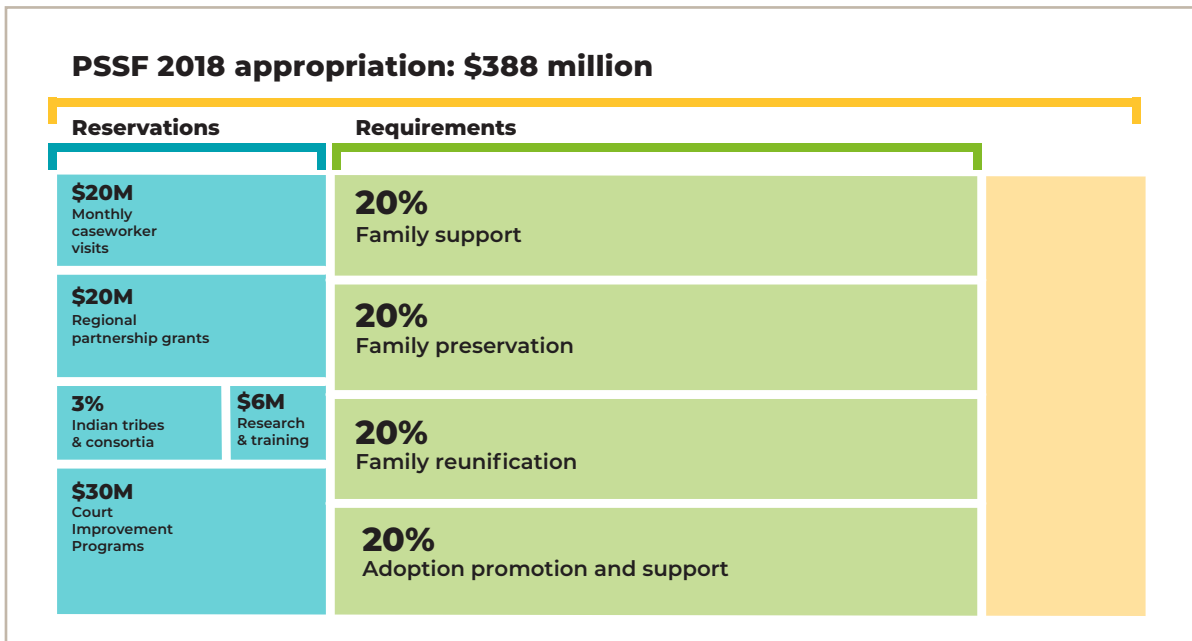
PSSF 2018 appropriation: $388 million

Reservations

Requirements

$20M
Monthly caseworker visits

$20M
Regional partnership grants

3%
Indian tribes & consortia

$6M
Research & training

$30M
Court Improvement Programs

20%
Family support

20%
Family preservation

20%
Family reunification

20%
Adoption promotion and support